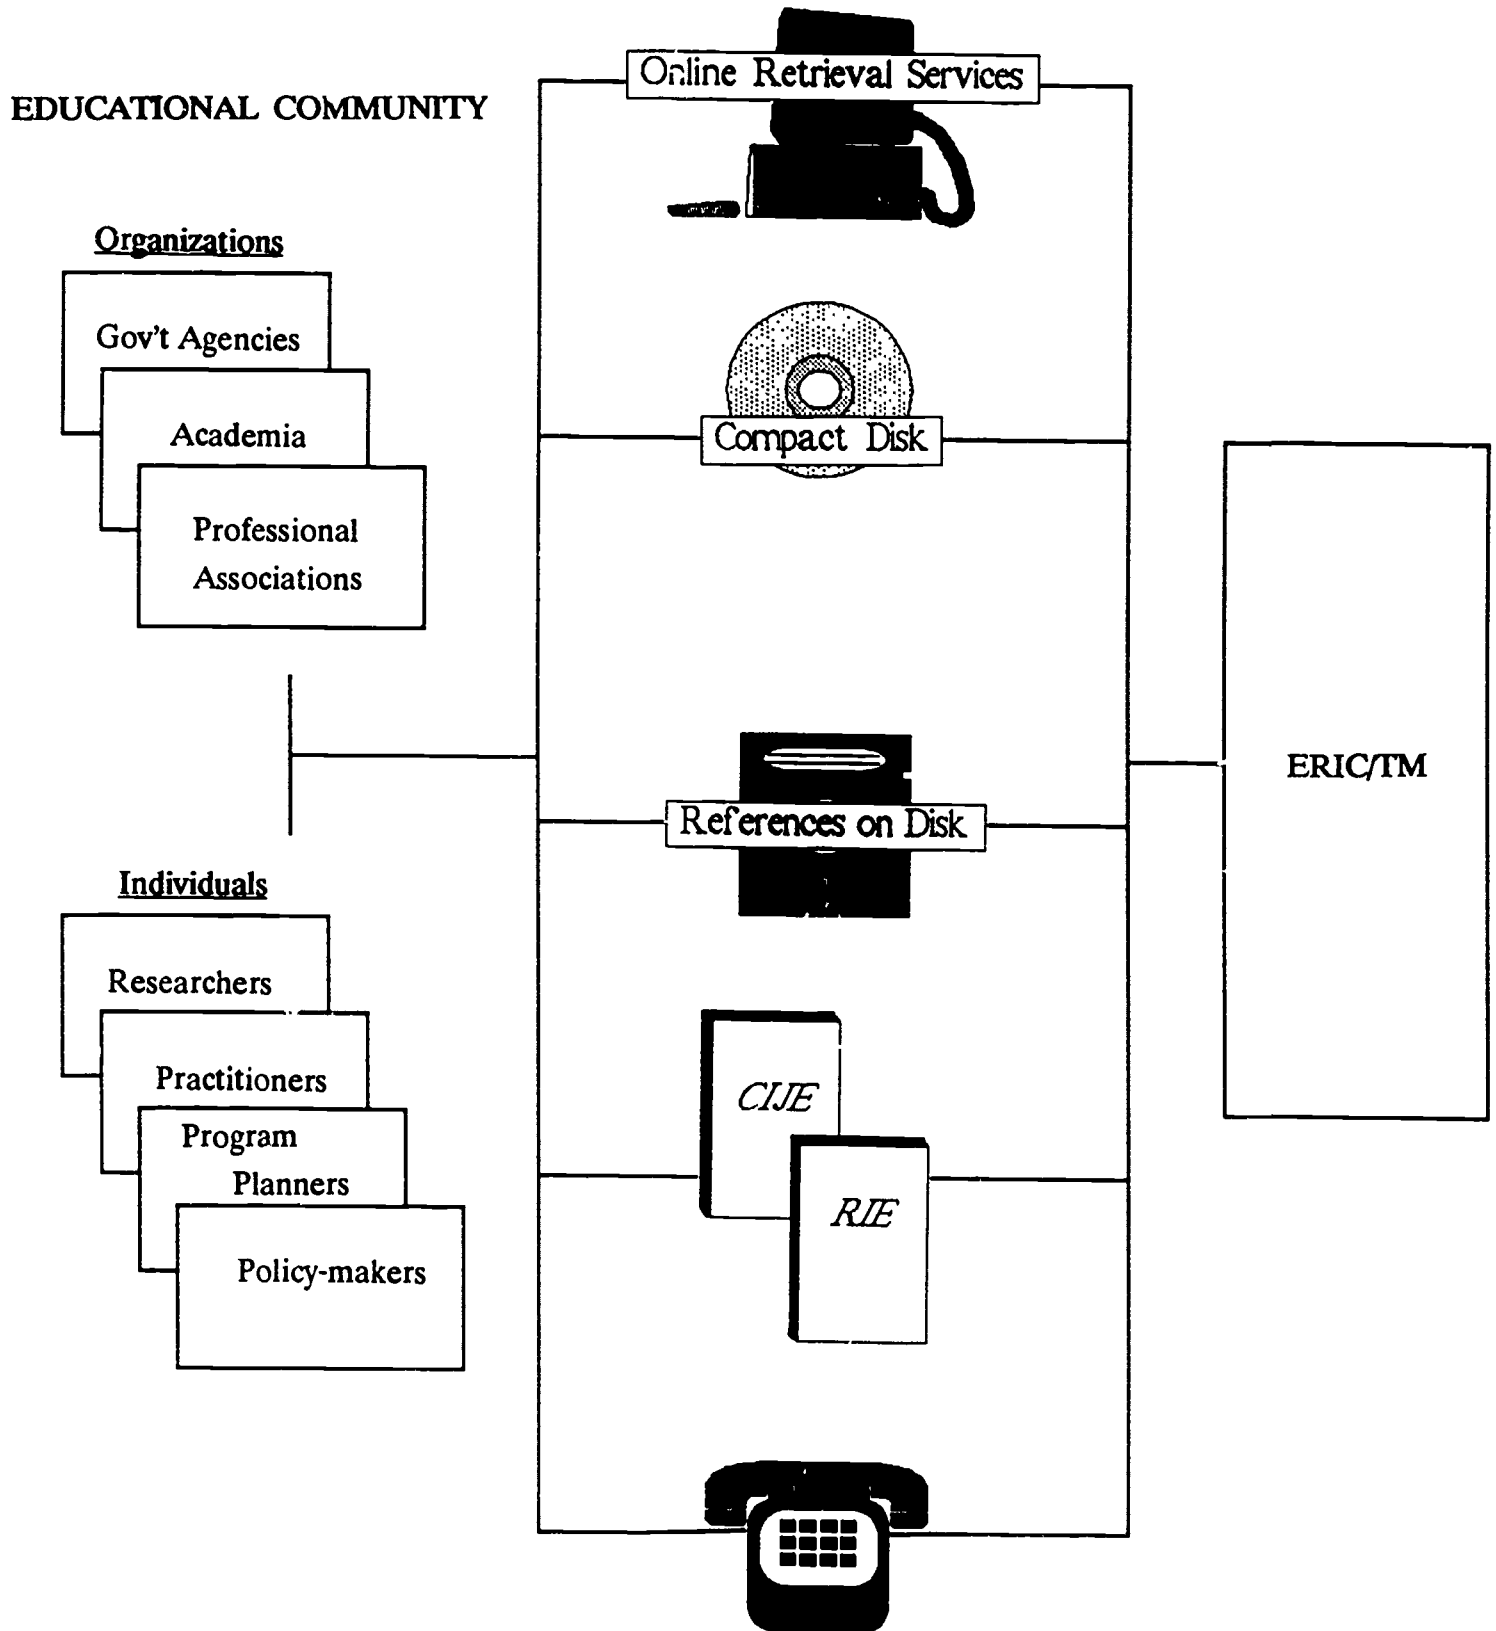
EDUCATIONAL COMMUNITY

Organizations

Gov't Agencies

Academia

Professional Associations

Individuals

Researchers

Practitioners

Program Planners

Policy-makers

Online Retrieval Services

Compact Disk

References on Disk

CIJE

RIE

ERIC/TM